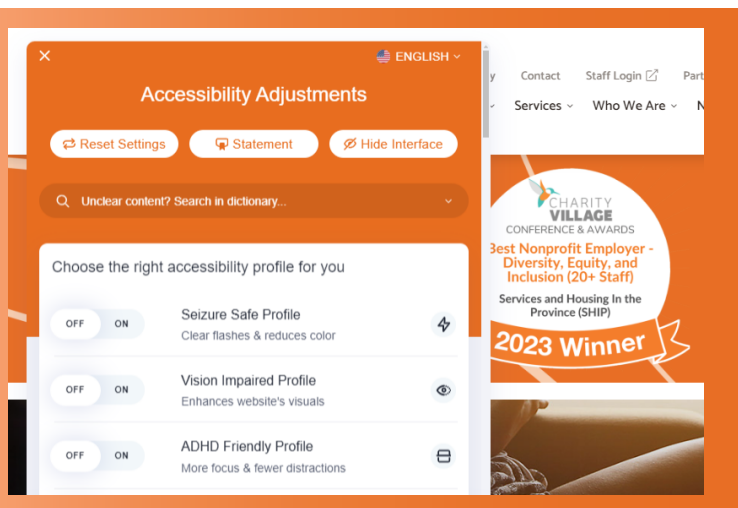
×

ENGLISH

Accessibility Adjustments

Reset Settings

Statement

Hide Interface

Unclear content? Search in dictionary...

Choose the right accessibility profile for you

OFF ON

Seizure Safe Profile

Clear flashes & reduces color

OFF ON

Vision Impaired Profile

Enhances website's visuals

OFF ON

ADHD Friendly Profile

More focus & fewer distractions

y Contact Staff Login Part

Services Who We Are N

CHARITY VILLAGE

CONFERENCE & AWARDS

Best Nonprofit Employer - Diversity, Equity, and Inclusion (20+ Staff)

Services and Housing In the Province (SHIP)

2023 Winner